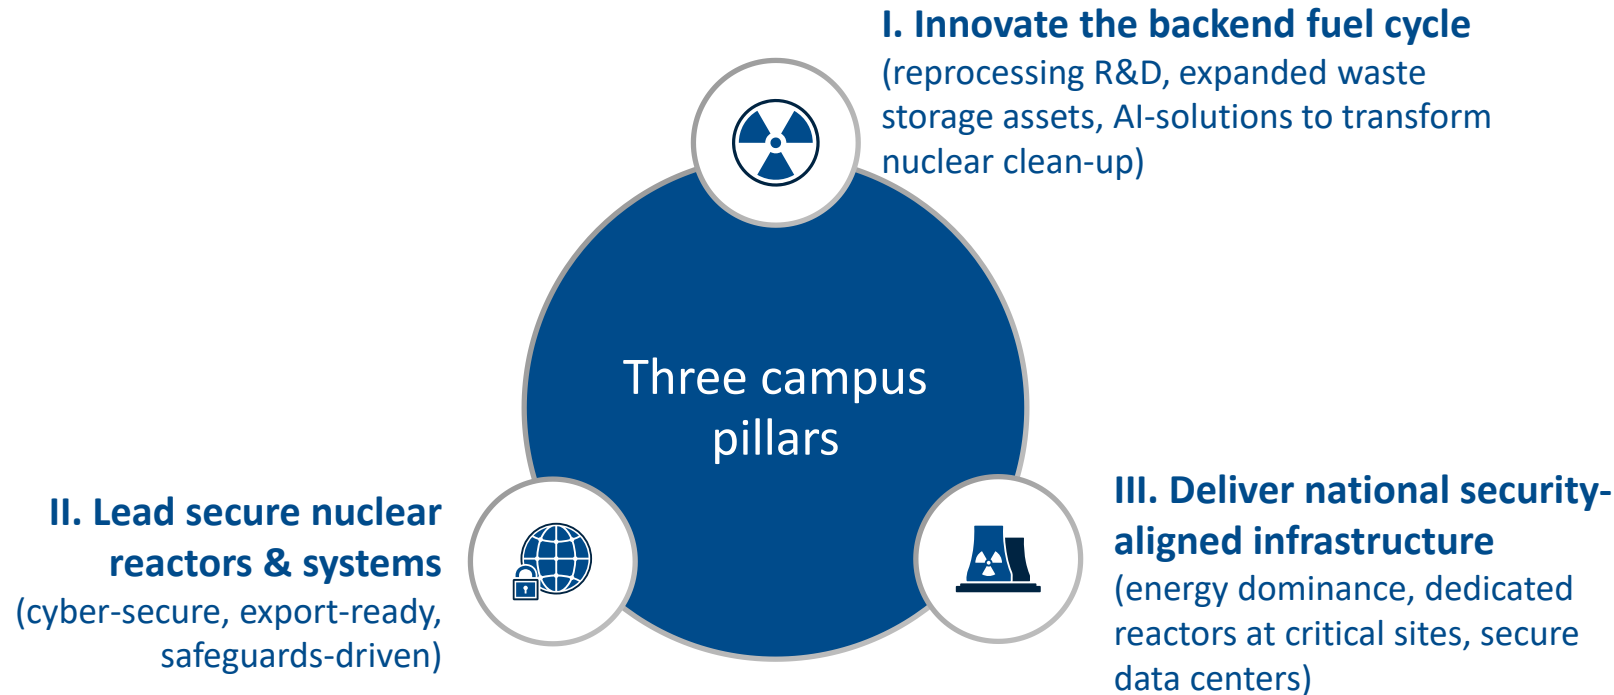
I. Innovate the backend fuel cycle
(reprocessing R&D, expanded waste storage assets, AI-solutions to transform nuclear clean-up)

Three campus pillars

II. Lead secure nuclear reactors & systems
(cyber-secure, export-ready, safeguards-driven)

III. Deliver national security-aligned infrastructure
(energy dominance, dedicated reactors at critical sites, secure data centers)